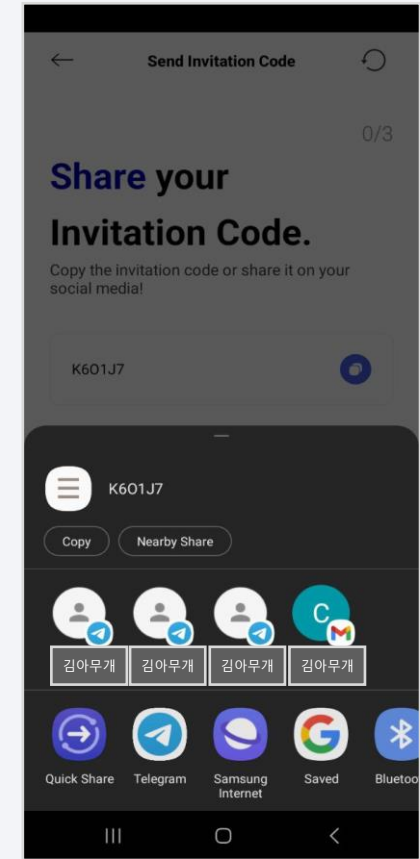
Send Invitation Code

0/3

Share your Invitation Code.

Copy the invitation code or share it on your social media!

K6O1J7

K6O1J7

Copy

Nearby Share

C

김아무개 김아무개 김아무개 김아무개

Quick Share

Telegram

Samsung Internet

Saved

Bluetoo